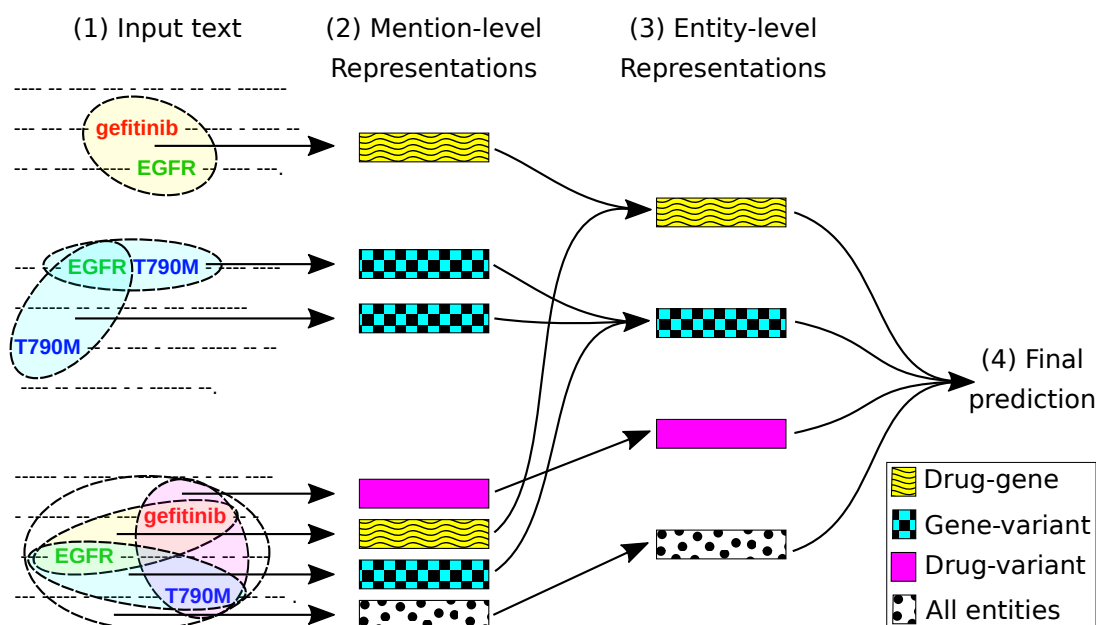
(1) Input text

(2) Mention-level Representations

(3) Entity-level Representations

(4) Final prediction

gefitinib
EGFR

EGFR T790M
T790M

gefitinib
EGFR
T790M

Drug-gene
Gene-variant
Drug-variant
All entities